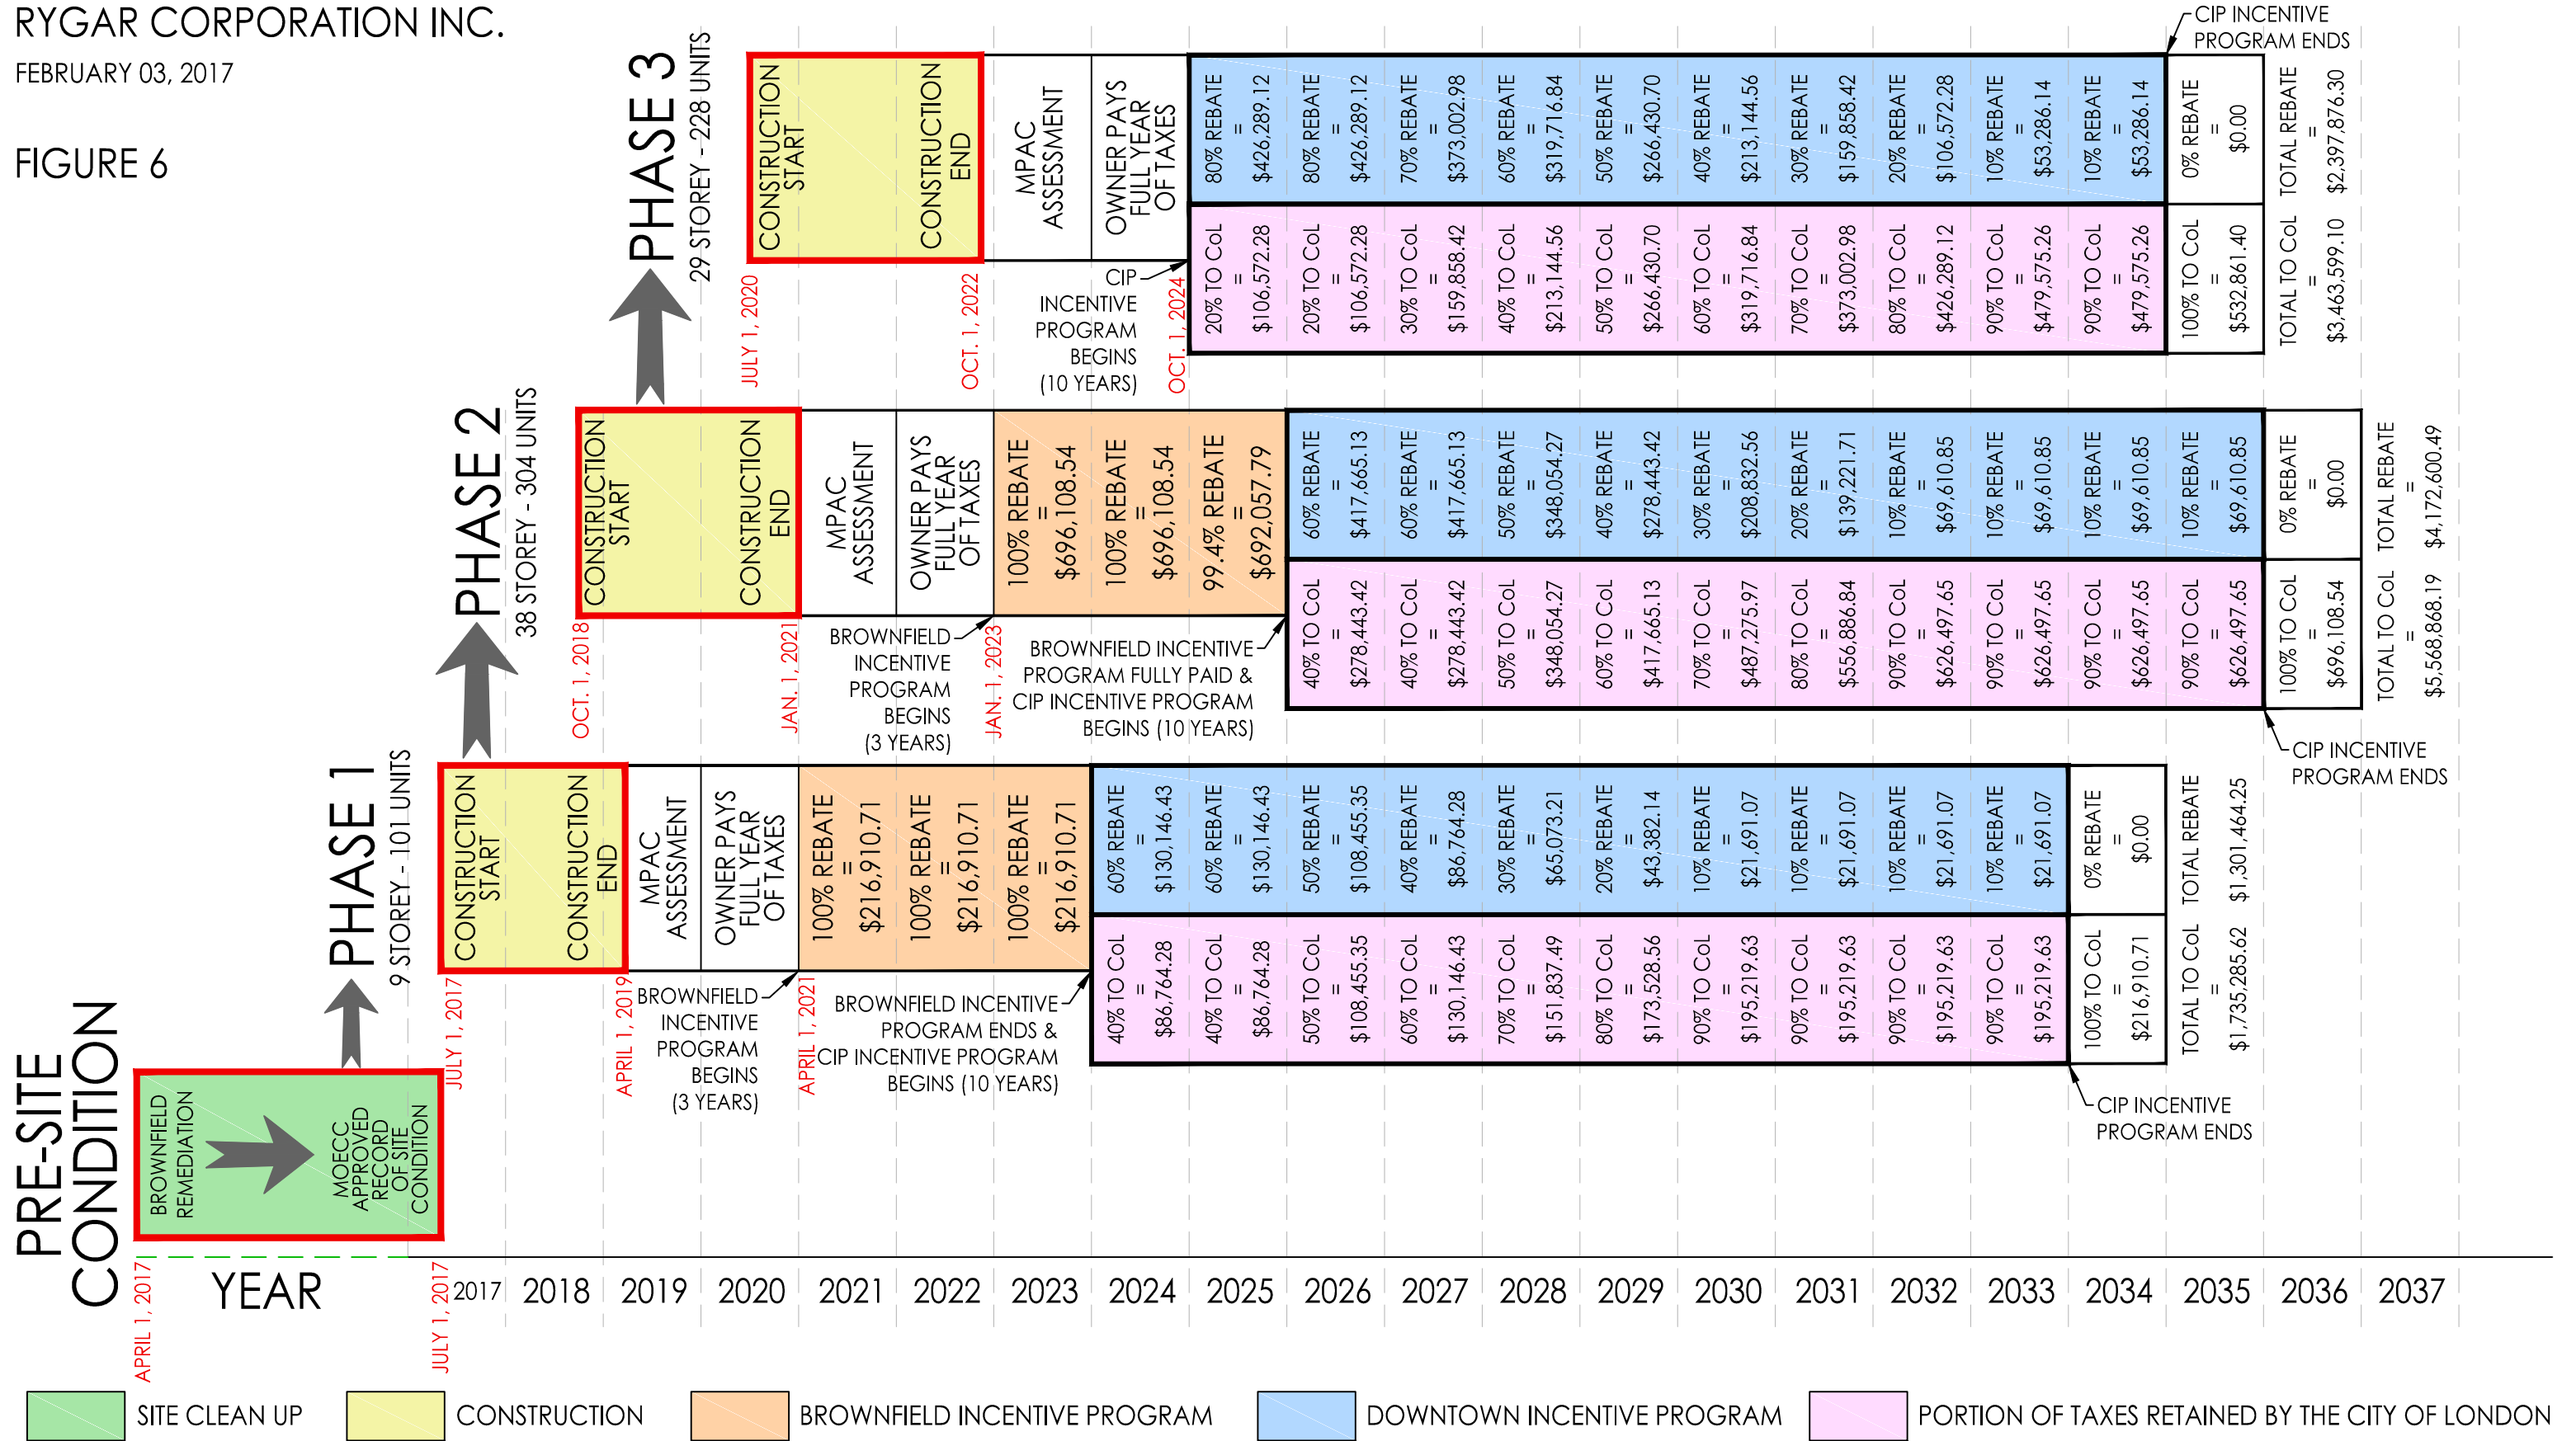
RYGAR CORPORATION INC.
FEBRUARY 03, 2017

FIGURE 6

PHASE 3
29 STOREY - 228 UNITS

CONSTRUCTION START
CONSTRUCTION END
MPAC ASSESSMENT
OWNER PAYS FULL YEAR OF TAXES
JULY 1, 2020
OCT. 1, 2022
CIP INCENTIVE PROGRAM BEGINS (10 YEARS)
OCT. 1, 2024

80% REBATE = $426,289.12
80% REBATE = $426,289.12
70% REBATE = $373,002.98
60% REBATE = $319,716.84
50% REBATE = $266,430.70
40% REBATE = $213,144.56
30% REBATE = $159,858.42
20% REBATE = $106,572.28
10% REBATE = $53,286.14
10% REBATE = $53,286.14
0% REBATE = $0.00
TOTAL REBATE = $2,397,876.30

20% TO CoL = $106,572.28
20% TO CoL = $106,572.28
30% TO CoL = $159,858.42
40% TO CoL = $213,144.56
50% TO CoL = $266,430.70
60% TO CoL = $319,716.84
70% TO CoL = $373,002.98
80% TO CoL = $426,289.12
90% TO CoL = $479,575.26
90% TO CoL = $479,575.26
100% TO CoL = $532,861.40
TOTAL TO CoL = $3,463,599.10

CIP INCENTIVE PROGRAM ENDS

PHASE 2
38 STOREY - 304 UNITS

CONSTRUCTION START
CONSTRUCTION END
MPAC ASSESSMENT
OWNER PAYS FULL YEAR OF TAXES
100% REBATE = $696,108.54
100% REBATE = $696,108.54
99.4% REBATE = $692,057.79
OCT. 1, 2018
JAN. 1, 2021
BROWNFIELD INCENTIVE PROGRAM BEGINS (3 YEARS)
JAN. 1, 2023
BROWNFIELD INCENTIVE PROGRAM FULLY PAID & CIP INCENTIVE PROGRAM BEGINS (10 YEARS)

60% REBATE = $417,665.13
60% REBATE = $417,665.13
50% REBATE = $348,054.27
40% REBATE = $278,443.42
30% REBATE = $208,832.56
20% REBATE = $139,221.71
10% REBATE = $69,610.85
10% REBATE = $69,610.85
10% REBATE = $69,610.85
10% REBATE = $69,610.85
0% REBATE = $0.00
TOTAL REBATE = $4,172,600.49

40% TO CoL = $278,443.42
40% TO CoL = $278,443.42
50% TO CoL = $348,054.27
60% TO CoL = $417,665.13
70% TO CoL = $487,275.97
80% TO CoL = $556,886.84
90% TO CoL = $626,497.65
90% TO CoL = $626,497.65
90% TO CoL = $626,497.65
90% TO CoL = $626,497.65
100% TO CoL = $696,108.54
TOTAL TO CoL = $5,568,868.19

CIP INCENTIVE PROGRAM ENDS

PHASE 1
9 STOREY - 101 UNITS

CONSTRUCTION START
CONSTRUCTION END
MPAC ASSESSMENT
OWNER PAYS FULL YEAR OF TAXES
100% REBATE = $216,910.71
100% REBATE = $216,910.71
100% REBATE = $216,910.71
JULY 1, 2017
APRIL 1, 2019
BROWNFIELD INCENTIVE PROGRAM BEGINS (3 YEARS)
APRIL 1, 2021
BROWNFIELD INCENTIVE PROGRAM ENDS & CIP INCENTIVE PROGRAM BEGINS (10 YEARS)

60% REBATE = $130,146.43
60% REBATE = $130,146.43
50% REBATE = $108,455.35
40% REBATE = $86,764.28
30% REBATE = $65,073.21
20% REBATE = $43,382.14
10% REBATE = $21,691.07
10% REBATE = $21,691.07
10% REBATE = $21,691.07
10% REBATE = $21,691.07
0% REBATE = $0.00
TOTAL REBATE = $1,301,464.25

40% TO CoL = $86,764.28
40% TO CoL = $86,764.28
50% TO CoL = $108,455.35
60% TO CoL = $130,146.43
70% TO CoL = $151,837.49
80% TO CoL = $173,528.56
90% TO CoL = $195,219.63
90% TO CoL = $195,219.63
90% TO CoL = $195,219.63
90% TO CoL = $195,219.63
100% TO CoL = $216,910.71
TOTAL TO CoL = $1,735,285.62

CIP INCENTIVE PROGRAM ENDS

PRE-SITE CONDITION
BROWNFIELD REMEDIATION
MOECC APPROVED RECORD OF SITE CONDITION
APRIL 1, 2017
JULY 1, 2017

YEAR
2017 2018 2019 2020 2021 2022 2023 2024 2025 2026 2027 2028 2029 2030 2031 2032 2033 2034 2035 2036 2037

SITE CLEAN UP
CONSTRUCTION
BROWNFIELD INCENTIVE PROGRAM
DOWNTOWN INCENTIVE PROGRAM
PORTION OF TAXES RETAINED BY THE CITY OF LONDON